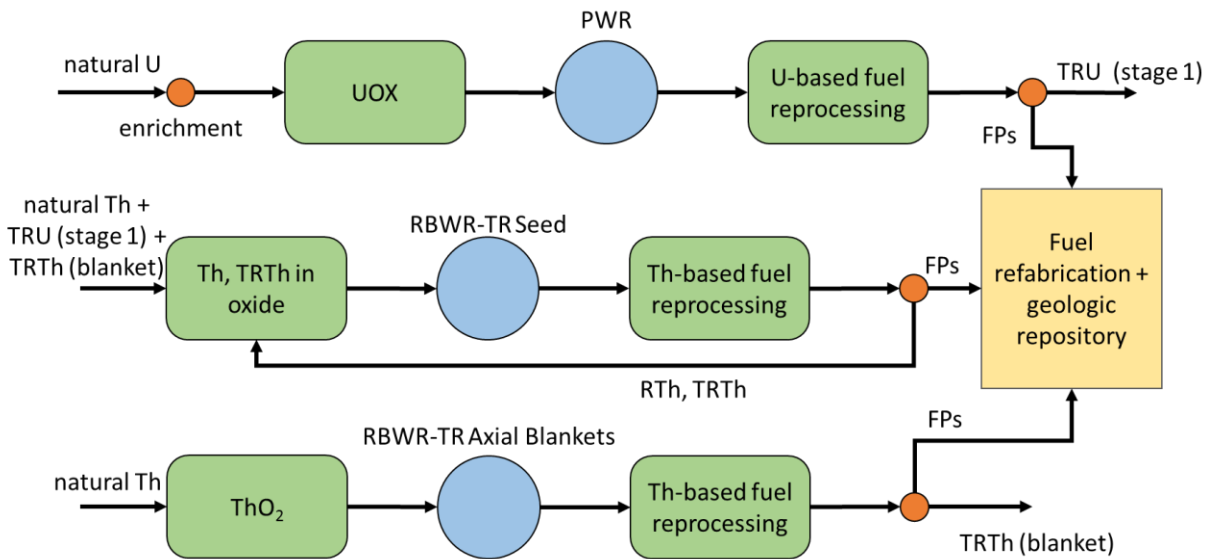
natural U

enrichment

UOX

PWR

U-based fuel reprocessing

TRU (stage 1)

FPs

natural Th + TRU (stage 1) + TRTh (blanket)

Th, TRTh in oxide

RBWR-TR Seed

Th-based fuel reprocessing

FPs

Fuel refabrication + geologic repository

RTh, TRTh

RBWR-TR Axial Blankets

FPs

natural Th

$ThO_2$

Th-based fuel reprocessing

TRTh (blanket)